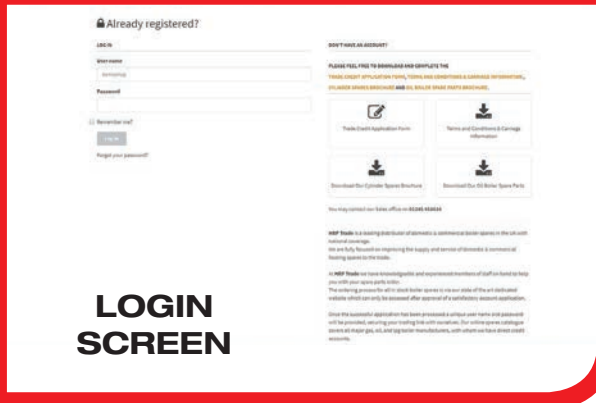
Already registered?

LOG IN

User name

Password

Remember me?

LOG IN

Forgot your password?

DON'T HAVE AN ACCOUNT?

PLEASE FEEL FREE TO DOWNLOAD AND COMPLETE THE TRADE CREDIT APPLICATION FORM, TERMS AND CONDITIONS & CARRIAGE INFORMATION, CYLINDER SPARES BROCHURE AND OIL BOILER SPARE PARTS BROCHURE.

Trade Credit Application Form

Terms and Conditions & Carriage Information

Download Our Cylinder Spares Brochure

Download Our Oil Boiler Spare Parts

You may contact our Sales office on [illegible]

HBP Trade is a leading distributor of domestic & commercial boiler spares in the UK with national coverage.
We are fully focused on improving the supply and service of domestic & commercial heating spares to the trade.

At HBP Trade we have knowledgeable and experienced members of staff on hand to help you with your spare parts order.
The ordering process for all in stock boiler spares is via our state of the art dedicated website which can only be accessed after approval of a satisfactory account application.

Once the successful application has been processed a unique user name and password will be provided, securing your trading link with ourselves. Our online spares catalogue covers all major gas, oil, and lpg boiler manufacturers, with whom we have direct credit accounts.

LOGIN SCREEN